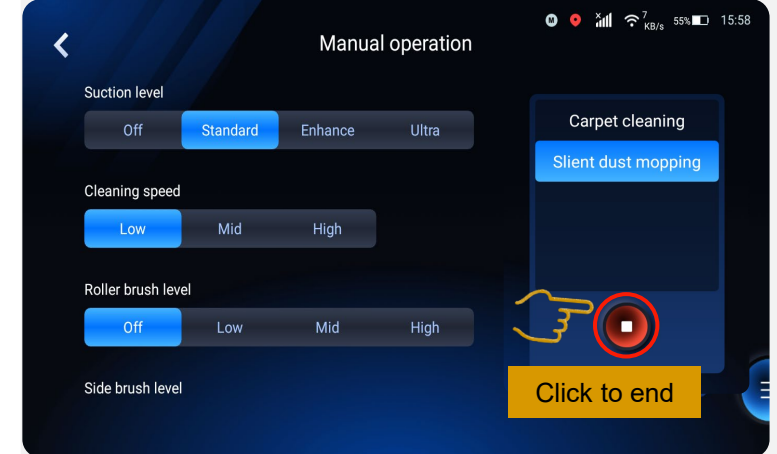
M 7 KB/s 55% 15:58

Manual operation

Suction level

| Off | Standard | Enhance | Ultra |
|---|---|---|---|

Cleaning speed

| Low | Mid | High |
|---|---|---|

Roller brush level

| Off | Low | Mid | High |
|---|---|---|---|

Side brush level

Carpet cleaning

Slient dust mopping

Click to end